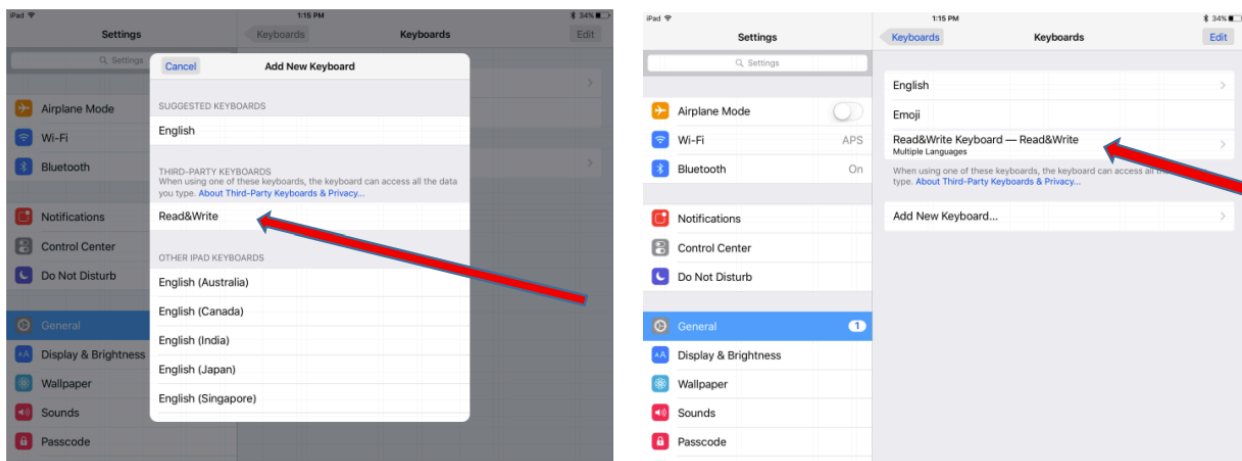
iPad
1:15 PM
34%
Settings
Keyboards
Keyboards
Edit
Settings
Cancel
Add New Keyboard
SUGGESTED KEYBOARDS
English
THIRD-PARTY KEYBOARDS
When using one of these keyboards, the keyboard can access all the data you type. About Third-Party Keyboards & Privacy...
Read&Write
OTHER IPAD KEYBOARDS
English (Australia)
English (Canada)
English (India)
English (Japan)
English (Singapore)
Airplane Mode
Wi-Fi
Bluetooth
Notifications
Control Center
Do Not Disturb
General
Display & Brightness
Wallpaper
Sounds
Passcode

iPad
1:15 PM
34%
Settings
Keyboards
Keyboards
Edit
Settings
Airplane Mode
Wi-Fi
APS
Bluetooth
On
Notifications
Control Center
Do Not Disturb
General
1
Display & Brightness
Wallpaper
Sounds
Passcode
English
Emoji
Read&Write Keyboard — Read&Write
Multiple Languages
When using one of these keyboards, the keyboard can access all th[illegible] type. About Third-Party Keyboards & Privacy...
Add New Keyboard...